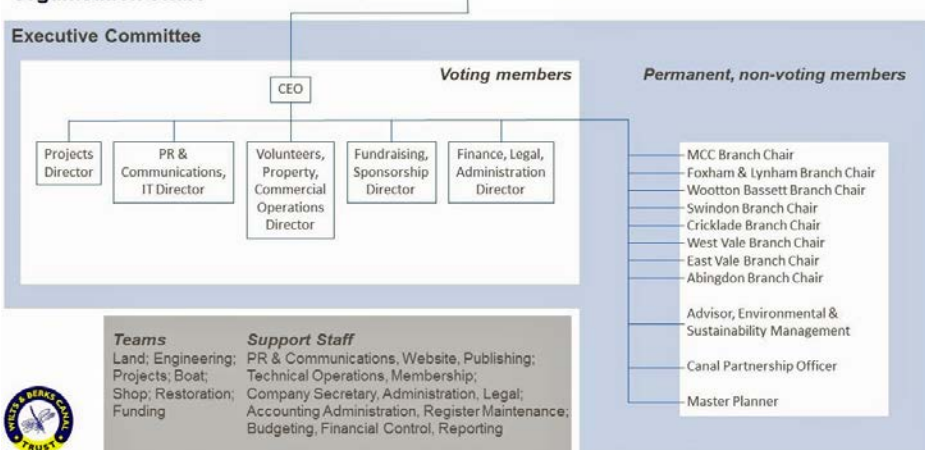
Executive Committee

Voting members

CEO

Projects Director

PR & Communications, IT Director

Volunteers, Property, Commercial Operations Director

Fundraising, Sponsorship Director

Finance, Legal, Administration Director

Permanent, non-voting members

MCC Branch Chair
Foxham & Lynham Branch Chair
Wootton Bassett Branch Chair
Swindon Branch Chair
Cricklade Branch Chair
West Vale Branch Chair
East Vale Branch Chair
Abingdon Branch Chair

Advisor, Environmental & Sustainability Management

Canal Partnership Officer

Master Planner

Teams
Land; Engineering; Projects; Boat; Shop; Restoration; Funding

Support Staff
PR & Communications, Website, Publishing; Technical Operations, Membership; Company Secretary, Administration, Legal; Accounting Administration, Register Maintenance; Budgeting, Financial Control, Reporting

WILTS & BERKS CANAL TRUST